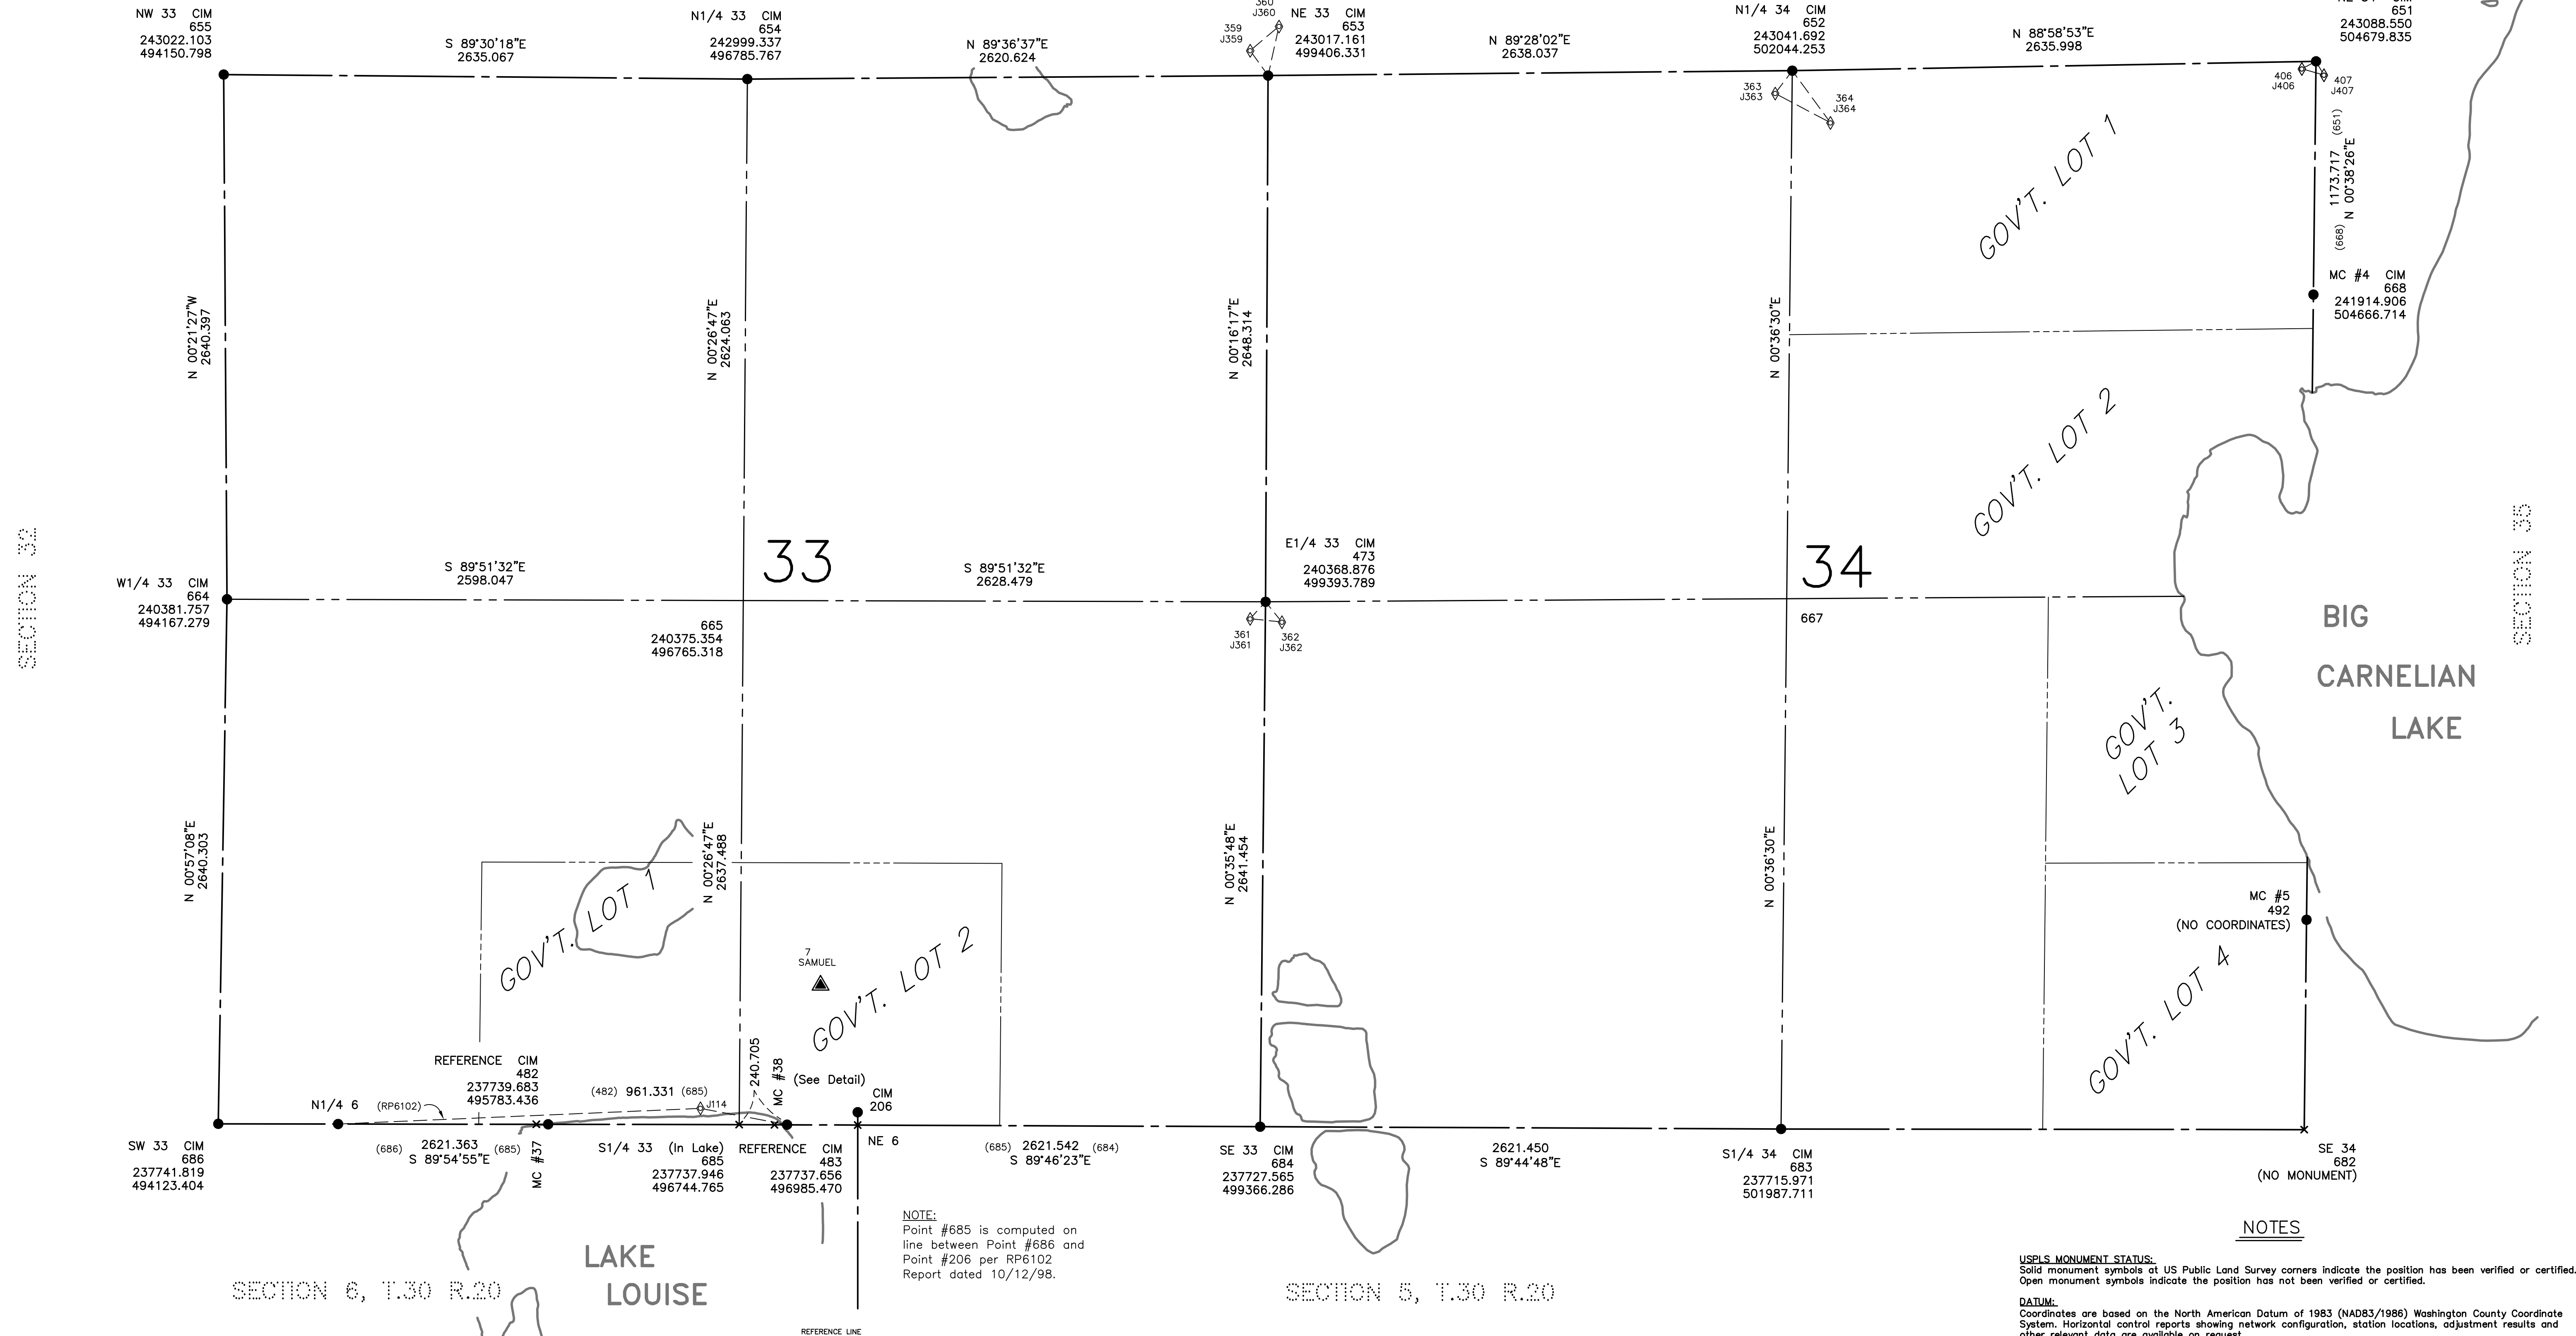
NW 33 CIM
655
243022.103
494150.798

S 89°30'18"E
2635.067

N1/4 33 CIM
654
242999.337
496785.767

N 89°36'37"E
2620.624

360
J360
359
J359

NE 33 CIM
653
243017.161
499406.331

N 89°28'02"E
2638.037

N1/4 34 CIM
652
243041.692
502044.253

N 88°58'53"E
2635.998

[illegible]
651
243088.550
504679.835

363
J363
364
J364
406
J406
407
J407

GOV'T. LOT 1

(651)
1173.717
N 00°38'26"E
(668)

MC #4 CIM
668
241914.906
504666.714

N 00°21'27"W
2640.397

N 00°26'47"E
2624.063

N 00°16'17"E
2648.314

N 00°36'30"E

GOV'T. LOT 2

SECTION 32

SECTION 35

33

34

E1/4 33 CIM
473
240368.876
499393.789

W1/4 33 CIM
664
240381.757
494167.279

S 89°51'32"E
2598.047

S 89°51'32"E
2628.479

665
240375.354
496765.318

361
J361
362
J362

667

BIG
CARNELIAN
LAKE

GOV'T.
LOT 3

N 00°57'08"E
2640.303

N 00°26'47"E
2637.488

N 00°35'48"E
2641.454

N 00°36'30"E

MC #5
492
(NO COORDINATES)

GOV'T. LOT 1

7
SAMUEL

GOV'T. LOT 2

GOV'T. LOT 4

REFERENCE CIM
482
237739.683
495783.436

N1/4 6
(RP6102)

(482) 961.331 (685)
J114
240.705
MC #38
(See Detail)

CIM
206

SW 33 CIM
686
237741.819
494123.404

(686) 2621.363 (685)
S 89°54'55"E

MC #37

S1/4 33 (In Lake)
685
237737.946
496744.765

REFERENCE CIM
483
237737.656
496985.470

NE 6

(685) 2621.542 (684)
S 89°46'23"E

SE 33 CIM
684
237727.565
499366.286

2621.450
S 89°44'48"E

S1/4 34 CIM
683
237715.971
501987.711

SE 34
682
(NO MONUMENT)

NOTE:
Point #685 is computed on line between Point #686 and Point #206 per RP6102 Report dated 10/12/98.

LAKE
LOUISE

SECTION 6, T.30 R.20

SECTION 5, T.30 R.20

REFERENCE LINE

NOTES

USPLS MONUMENT STATUS:
Solid monument symbols at US Public Land Survey corners indicate the position has been verified or certified.
Open monument symbols indicate the position has not been verified or certified.

DATUM:
Coordinates are based on the North American Datum of 1983 (NAD83/1986) Washington County Coordinate System. Horizontal control reports showing network configuration, station locations, adjustment results and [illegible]